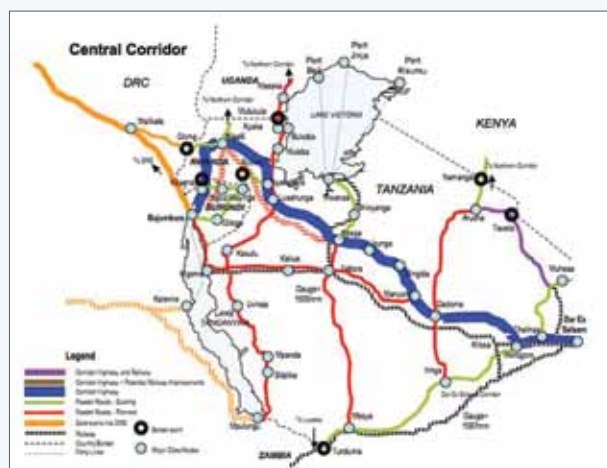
Central Corridor

DRC

UGANDA

KENYA

TANZANIA

LAKE VICTORIA

RWANDA

Bujumbura

Port Bell

Port Jinja

Port Kisumu

Namanga

Arusha

Taveta

Mutukula

Kigoma

Dodoma

Morogoro

Dar Es Salaam

Mbeya

Tunduma

ZAMBIA

Gauge= 1000mm

Gauge= 1067mm

To Northern Corridor

To Northern Corridor

To Lusaka

Legend

Border-post

Major Distribution

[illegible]